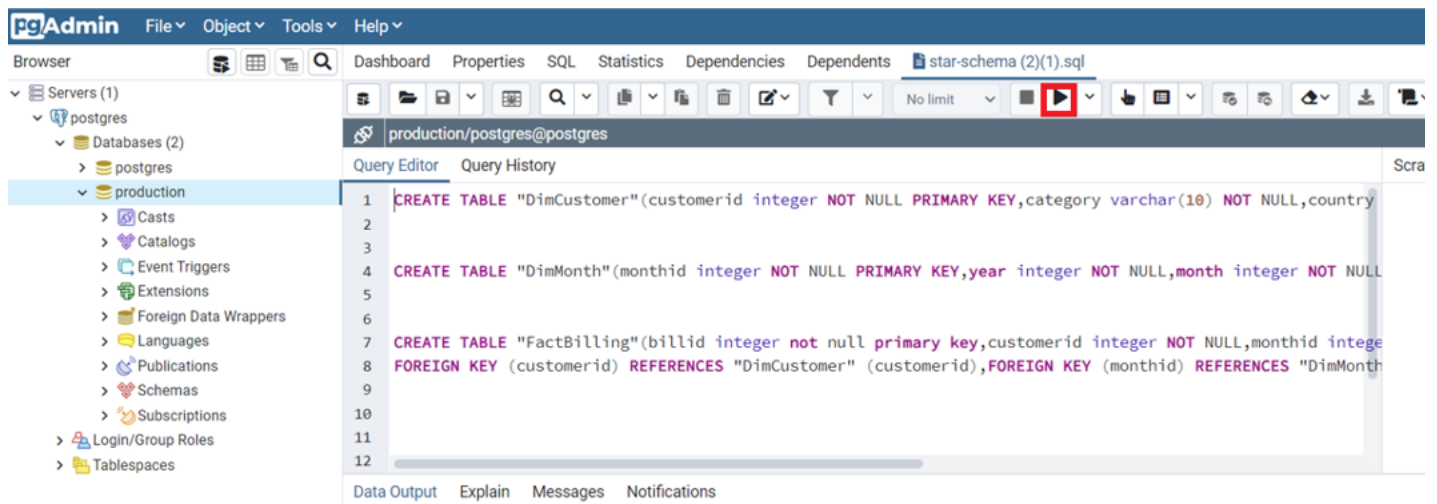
pgAdmin File Object Tools Help

Browser

Servers (1)
postgres
Databases (2)
postgres
production
Casts
Catalogs
Event Triggers
Extensions
Foreign Data Wrappers
Languages
Publications
Schemas
Subscriptions
Login/Group Roles
Tablespaces

Dashboard Properties SQL Statistics Dependencies Dependents star-schema (2)(1).sql

No limit

production/postgres@postgres

Query Editor Query History

Scra

1 CREATE TABLE "DimCustomer"(customerid integer NOT NULL PRIMARY KEY,category varchar(10) NOT NULL,country
2
3
4 CREATE TABLE "DimMonth"(monthid integer NOT NULL PRIMARY KEY,year integer NOT NULL,month integer NOT NULL
5
6
7 CREATE TABLE "FactBilling"(billid integer not null primary key,customerid integer NOT NULL,monthid intege
8 FOREIGN KEY (customerid) REFERENCES "DimCustomer" (customerid),FOREIGN KEY (monthid) REFERENCES "DimMonth
9
10
11
12

Data Output Explain Messages Notifications